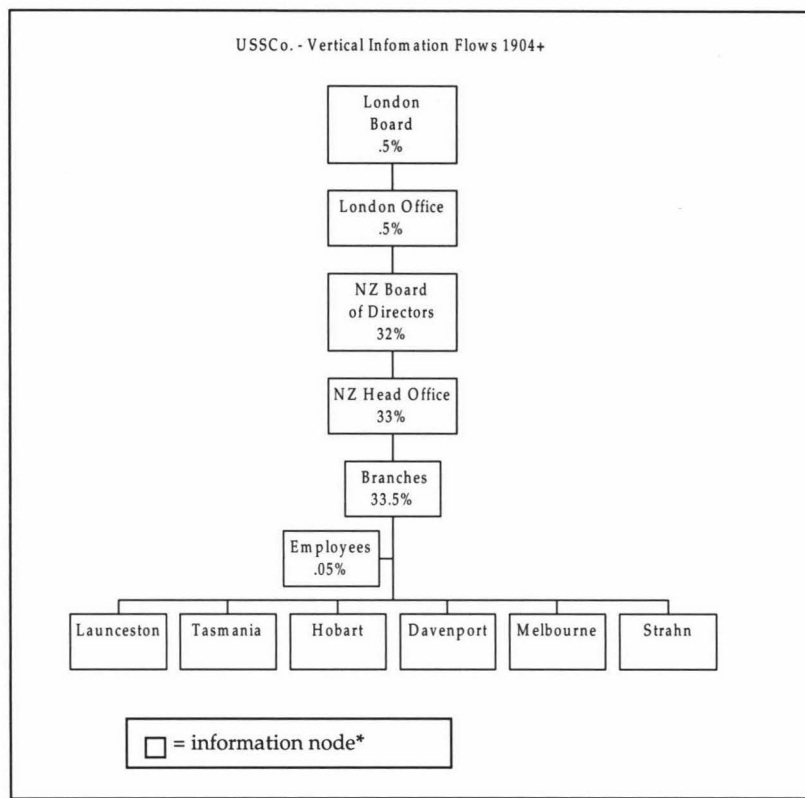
USSCo. - Vertical Infomation Flows 1904+

London Board .5%

London Office .5%

NZ Board of Directors 32%

NZ Head Office 33%

Branches 33.5%

Employees .05%

Launceston

Tasmania

Hobart

Davenport

Melbourne

Strahn

= information node*